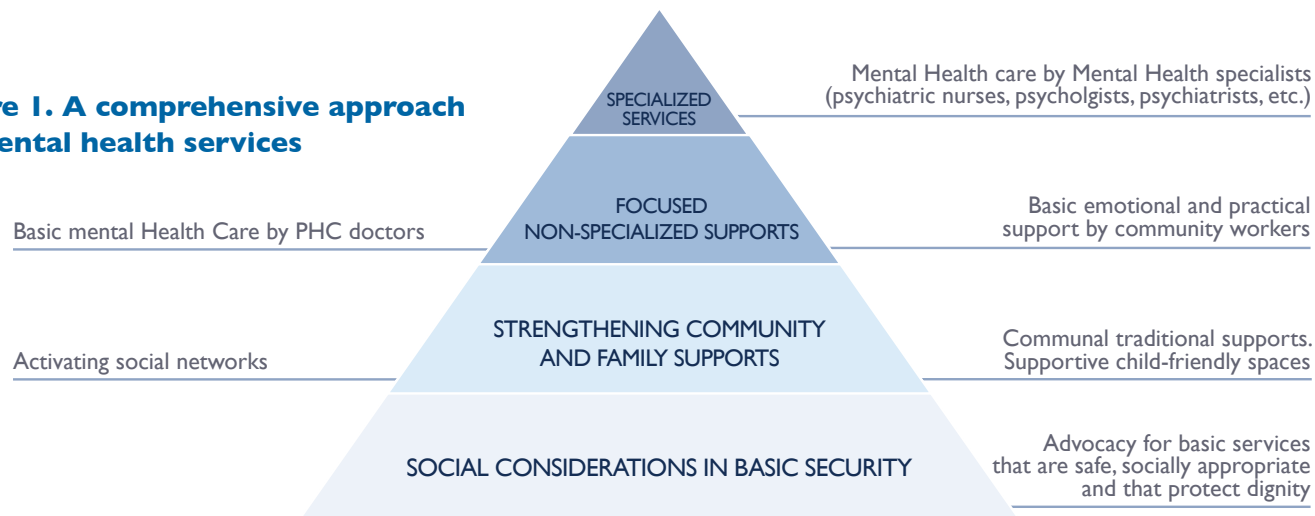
re 1. A comprehensive approach
ental health services

SPECIALIZED SERVICES

Mental Health care by Mental Health specialists (psychiatric nurses, psycholgists, psychiatrists, etc.)

Basic mental Health Care by PHC doctors

FOCUSED NON-SPECIALIZED SUPPORTS

Basic emotional and practical support by community workers

Activating social networks

STRENGTHENING COMMUNITY AND FAMILY SUPPORTS

Communal traditional supports. Supportive child-friendly spaces

SOCIAL CONSIDERATIONS IN BASIC SECURITY

Advocacy for basic services that are safe, socially appropriate and that protect dignity